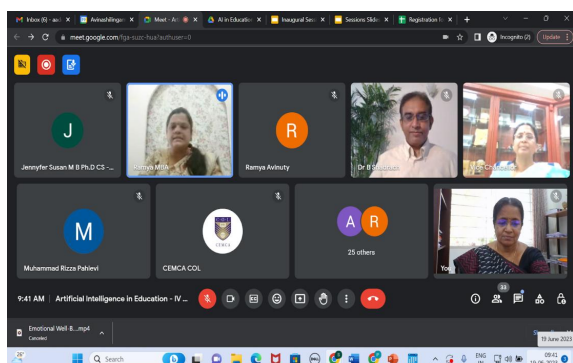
Inbox (6) - aa | Avinashilingam | Meet - Ar | AI in Education | Inaugural Ses | Sessions Slide | Registration f

meet.google.com/fga-suzc-hua?authuser=0

Incognito (2) Update

J
Jennyfer Susan M B Ph.D CS -...

Ramya MRA

R
Ramya Avinuty

Dr B Shadrach

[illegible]

M
Muhammad Rizza Pahlevi

CEMCA

CEMCA COL

A R
25 others

You

19 June 2023

9:41 AM | Artificial Intelligence in Education - IV ...

33

Emotional Well B....mp4
Canceled

26°

Search

ENG IN

09:41
19-06-2023